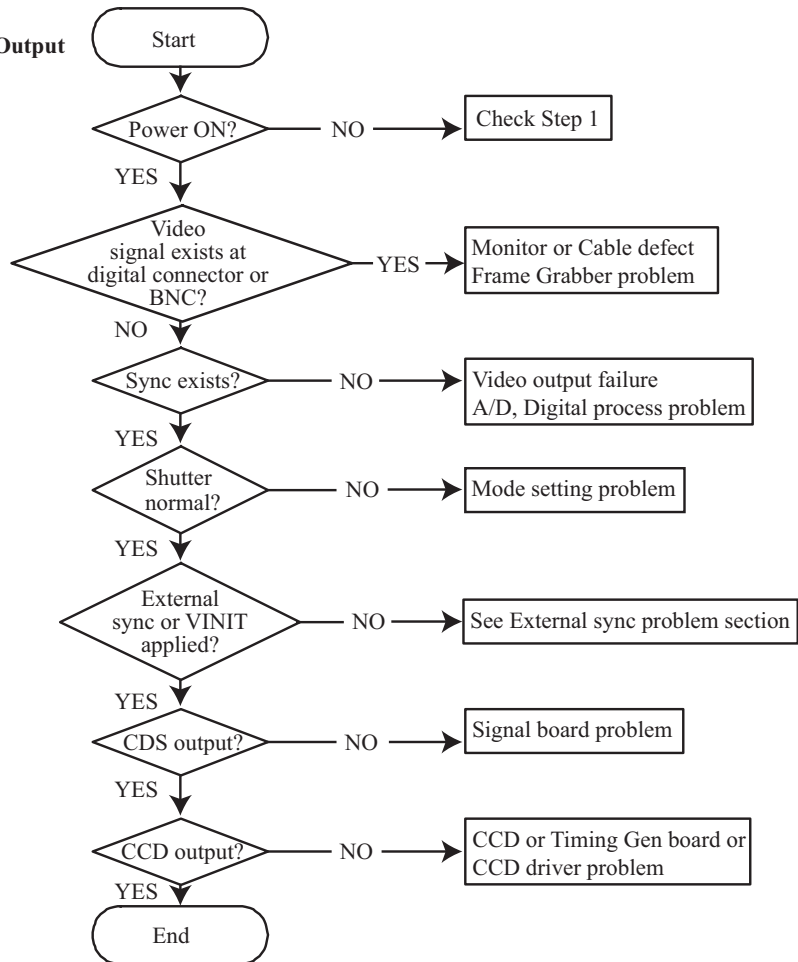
Output

Start

Power ON?

NO

Check Step 1

YES

Video signal exists at digital connector or BNC?

YES

Monitor or Cable defect
Frame Grabber problem

NO

Sync exists?

NO

Video output failure
A/D, Digital process problem

YES

Shutter normal?

NO

Mode setting problem

YES

External sync or VINIT applied?

NO

See External sync problem section

YES

CDS output?

NO

Signal board problem

YES

CCD output?

NO

CCD or Timing Gen board or CCD driver problem

YES

End